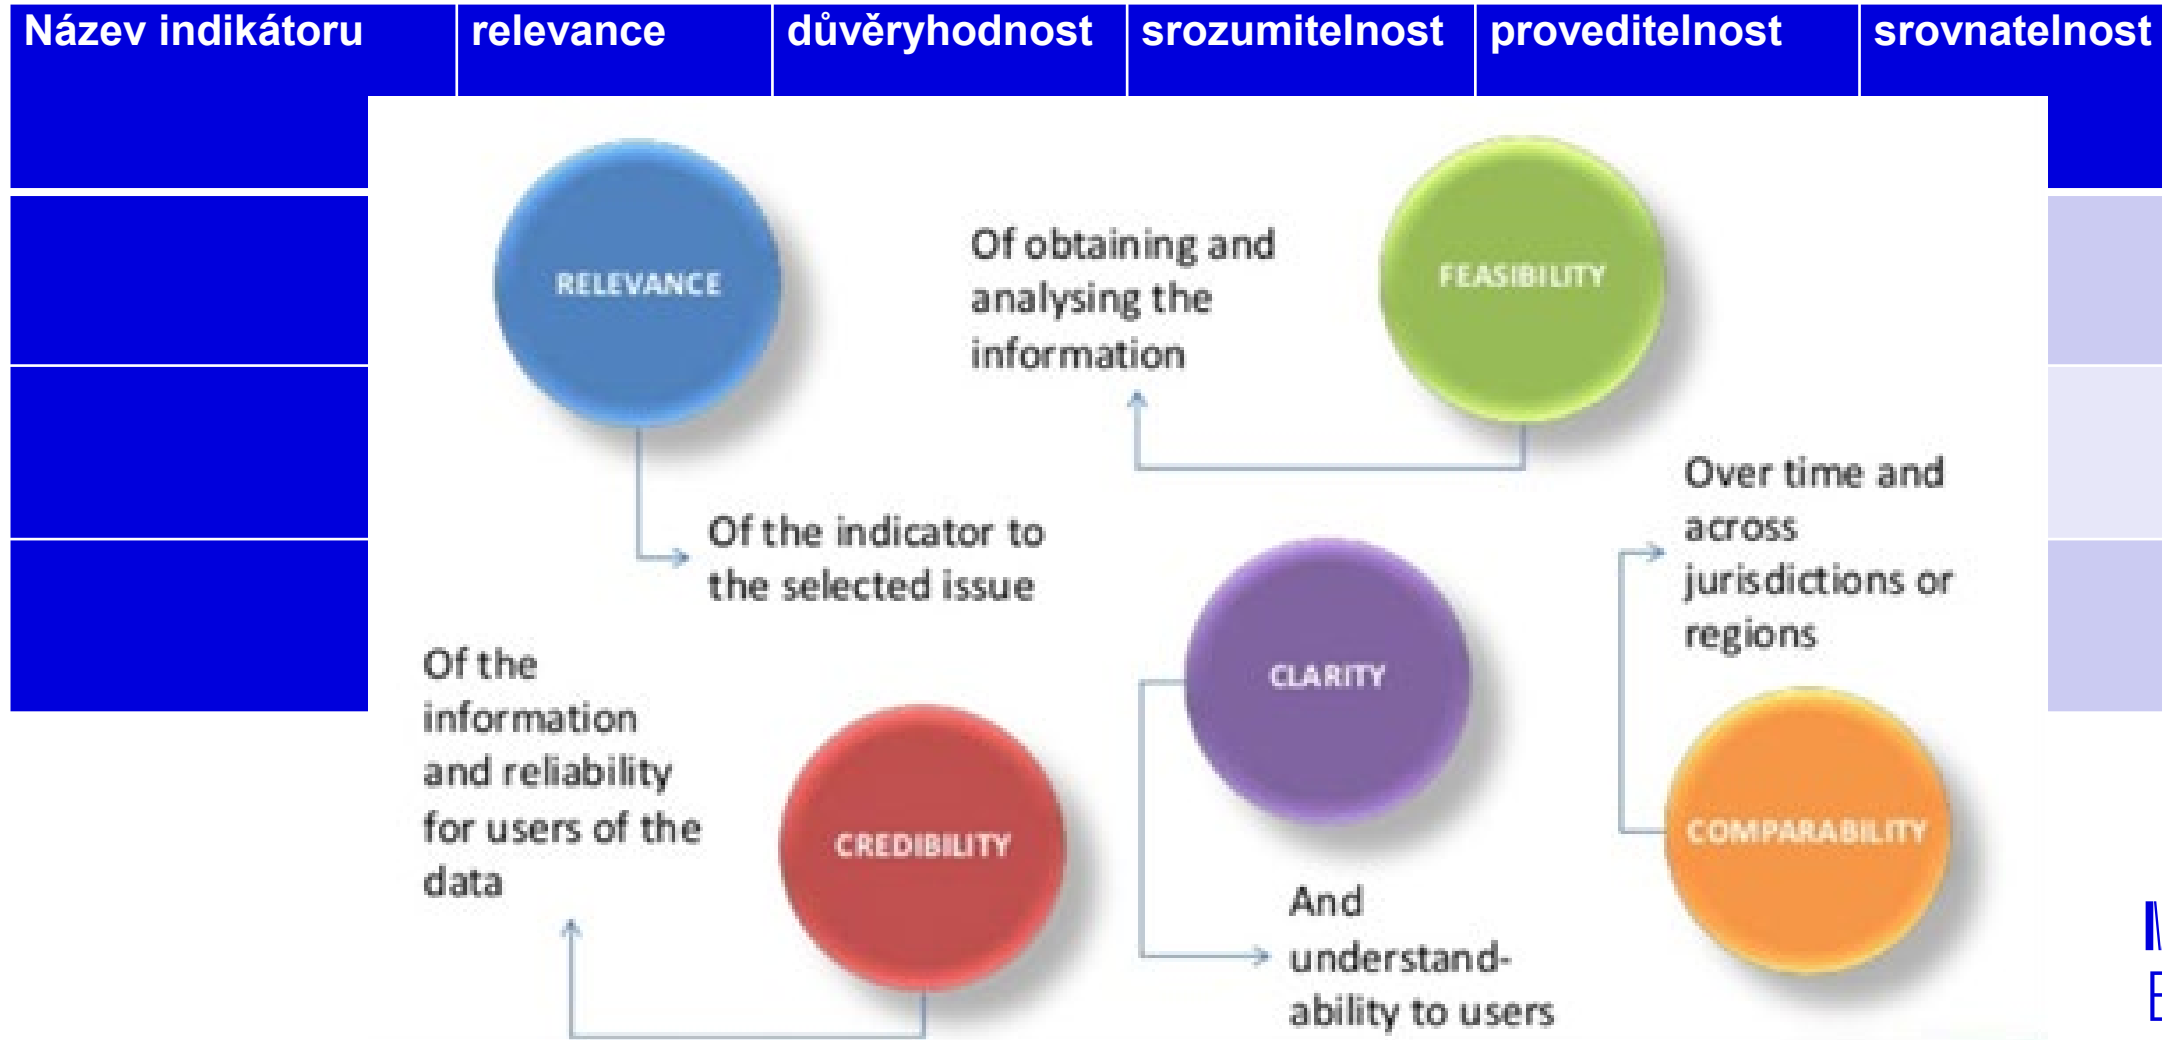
| Název indikátoru | relevance | důvěryhodnost | srozumitelnost | proveditelnost | srovnatelnost |
|---|---|---|---|---|---|

RELEVANCE

Of the indicator to the selected issue

Of obtaining and analysing the information

FEASIBILITY

Over time and across jurisdictions or regions

CLARITY

Of the information and reliability for users of the data

CREDIBILITY

And understandability to users

COMPARABILITY

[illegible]